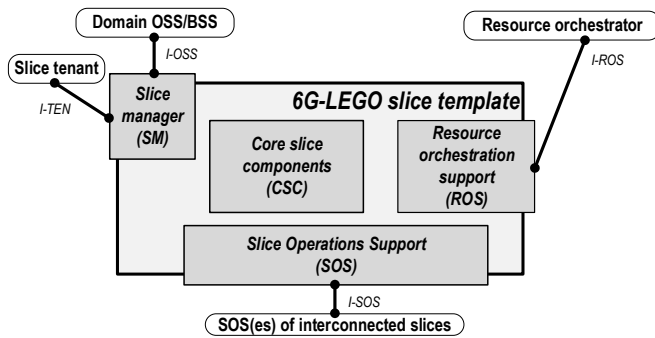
Domain OSS/BSS

I-OSS

Resource orchestrator

I-ROS

Slice tenant

I-TEN

Slice manager (SM)

6G-LEGO slice template

Core slice components (CSC)

Resource orchestration support (ROS)

Slice Operations Support (SOS)

I-SOS

SOS(es) of interconnected slices